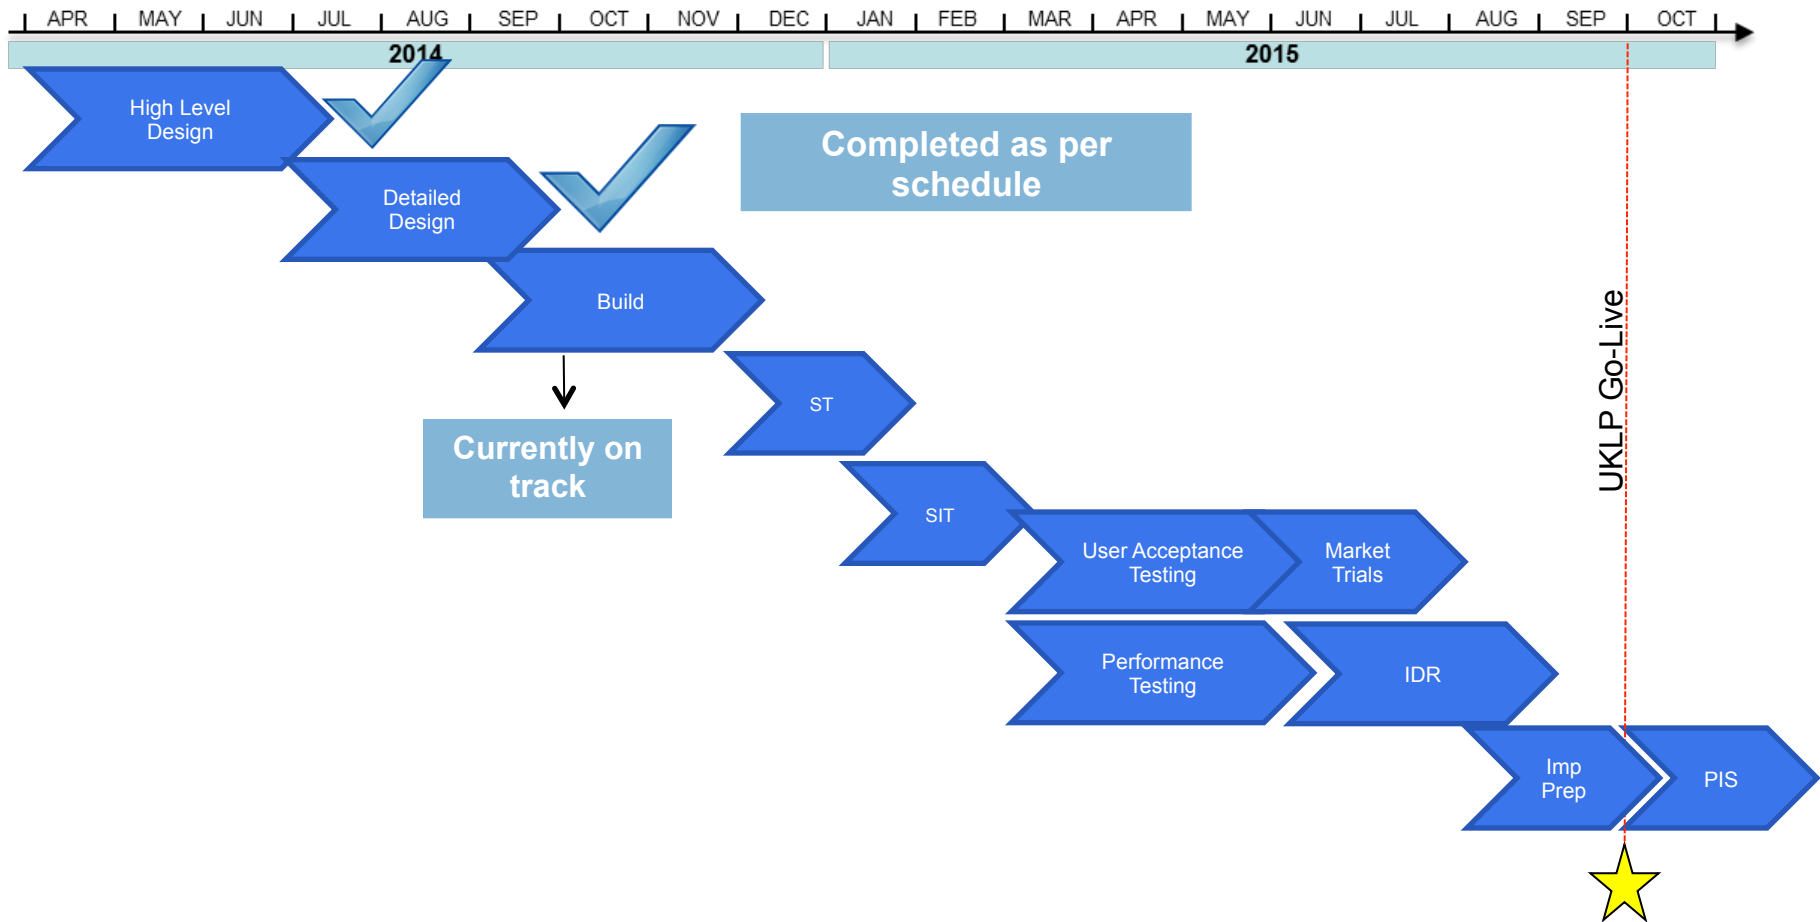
APR MAY JUN JUL AUG SEP OCT NOV DEC JAN FEB MAR APR MAY JUN JUL AUG SEP OCT

2014

2015

High Level Design

Detailed Design

Completed as per schedule

Build

Currently on track

ST

SIT

User Acceptance Testing

Market Trials

Performance Testing

IDR

Imp Prep

PIS

UKLP Go-Live